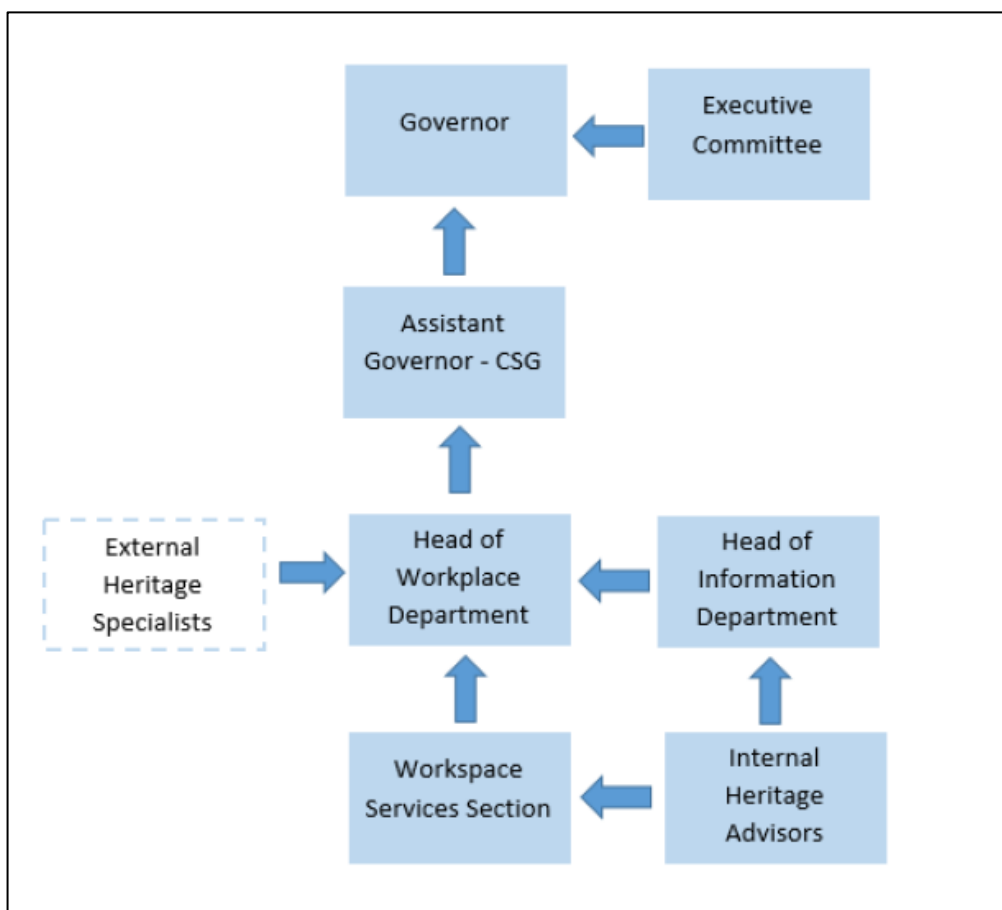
Governor

Executive Committee

Assistant Governor - CSG

External Heritage Specialists

Head of Workplace Department

Head of Information Department

Workspace Services Section

Internal Heritage Advisors